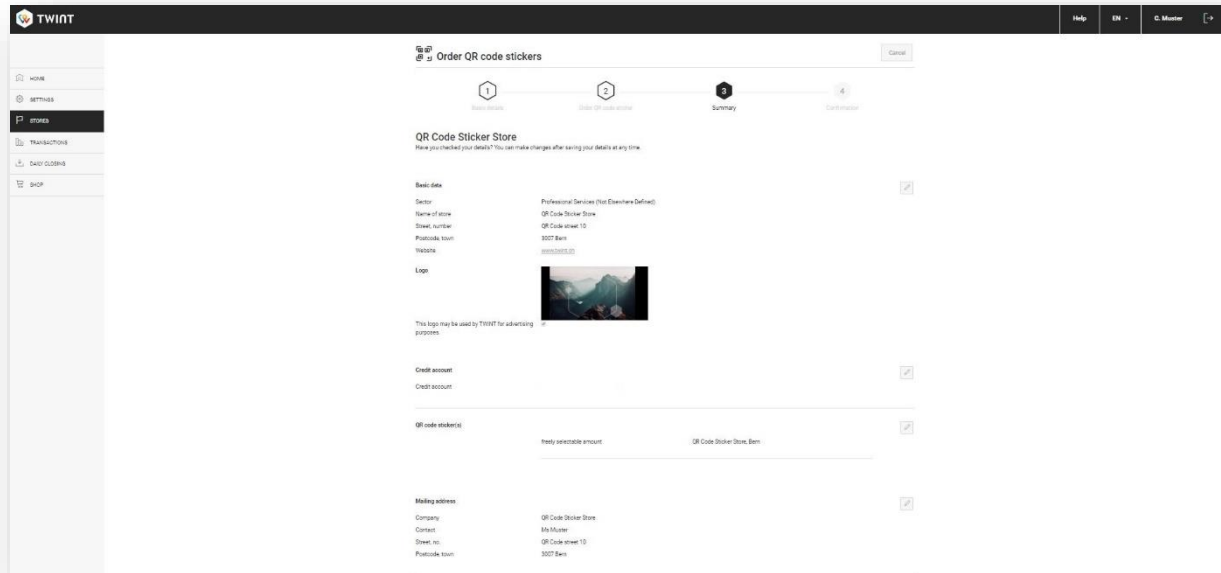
TWINT

Help EN C. Muster

HOME
SETTINGS
STORES
TRANSACTIONS
DAILY CLOSING
SHOP

Order QR code stickers

Cancel

1 Basic details
2 Order QR code sticker
3 Summary
4 Confirmation

QR Code Sticker Store
Have you checked your details? You can make changes after saving your details at any time.

Basic data

Sector: Professional Services (Not Elsewhere Defined)
Name of store: QR Code Sticker Store
Street, number: QR Code street 10
Postcode, town: 3007 Bern
Website: www.twint.ch

Logo

This logo may be used by TWINT for advertising purposes.

Credit account

Credit account

QR code sticker(s)

freely selectable amount
QR Code Sticker Store, Bern

Mailing address

Company: QR Code Sticker Store
Contact: Mr Muster
Street, no.: QR Code street 10
Postcode, town: 3007 Bern